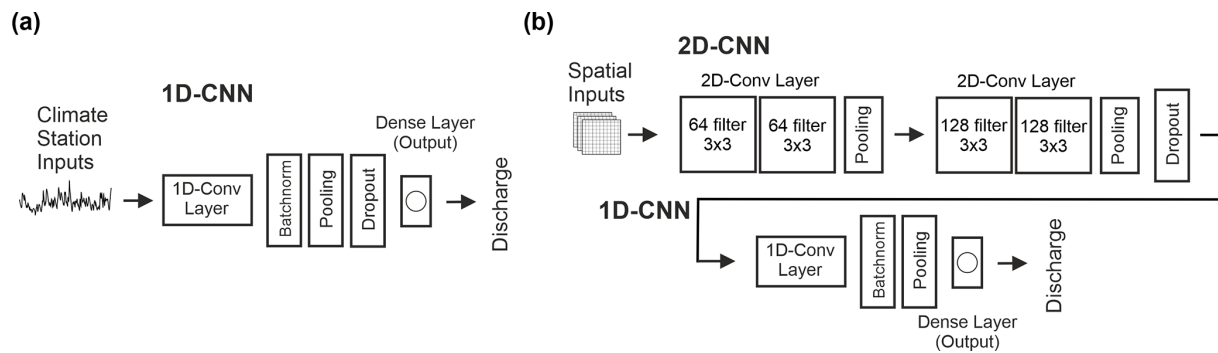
(a)

1D-CNN

Climate Station Inputs

1D-Conv Layer

Batchnorm

Pooling

Dropout

Dense Layer (Output)

Discharge

(b)

2D-CNN

Spatial Inputs

2D-Conv Layer

64 filter 3x3

64 filter 3x3

Pooling

2D-Conv Layer

128 filter 3x3

128 filter 3x3

Pooling

Dropout

1D-CNN

1D-Conv Layer

Batchnorm

Pooling

Dense Layer (Output)

Discharge